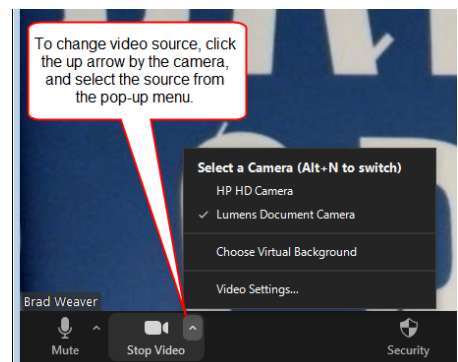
To change video source, click the up arrow by the camera, and select the source from the pop-up menu.

Select a Camera (Alt+N to switch)
HP HD Camera
✓ Lumens Document Camera
Choose Virtual Background
Video Settings...

Brad Weaver
Mute
Stop Video
Security